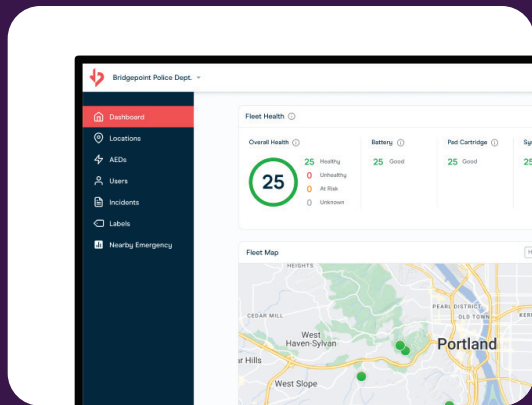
Bridgepoint Police Dept.

Dashboard
Locations
AEDs
Users
Incidents
Labels
Nearby Emergency

Fleet Health

Overall Health
25
25 Healthy
0 Unhealthy
0 At Risk
0 Unknown

Battery
25 Good

Pad Cartridge
25 Good

Sy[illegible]
25

Fleet Map

HEIGHTS
CEDAR MILL
West Haven-Sylvan
PEARL DISTRICT
Portland
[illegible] Hills
West Slope